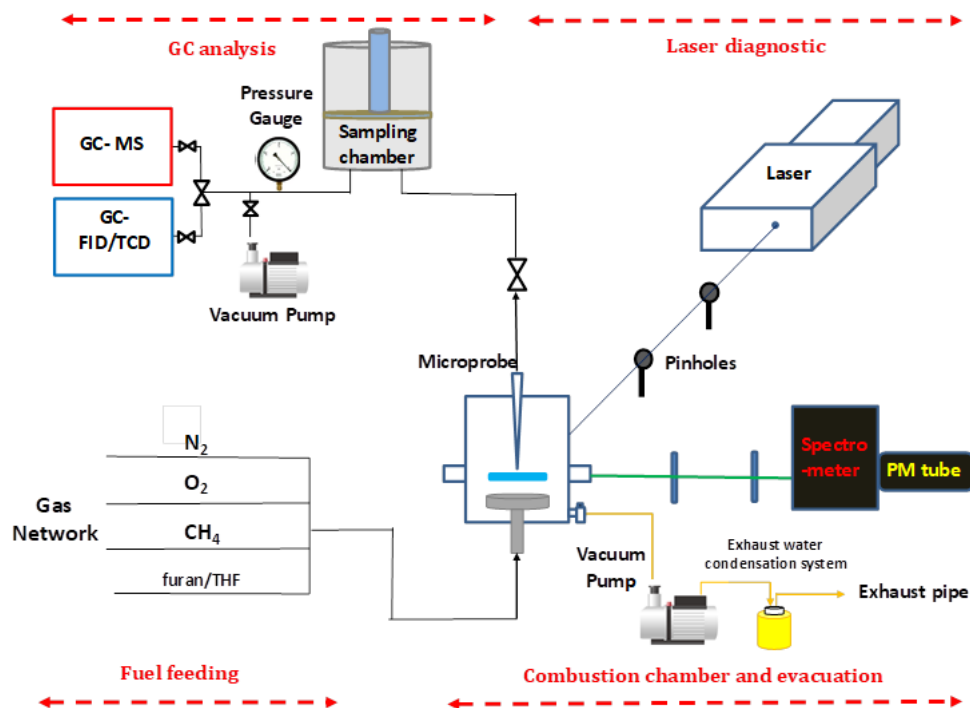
GC analysis

Laser diagnostic

Pressure Gauge

Sampling chamber

GC- MS

GC- FID/TCD

Vacuum Pump

Laser

Pinholes

Microprobe

Spectro-meter

PM tube

$N_2$

$O_2$

Gas Network

$CH_4$

furan/THF

Vacuum Pump

Exhaust water condensation system

Exhaust pipe

Fuel feeding

Combustion chamber and evacuation